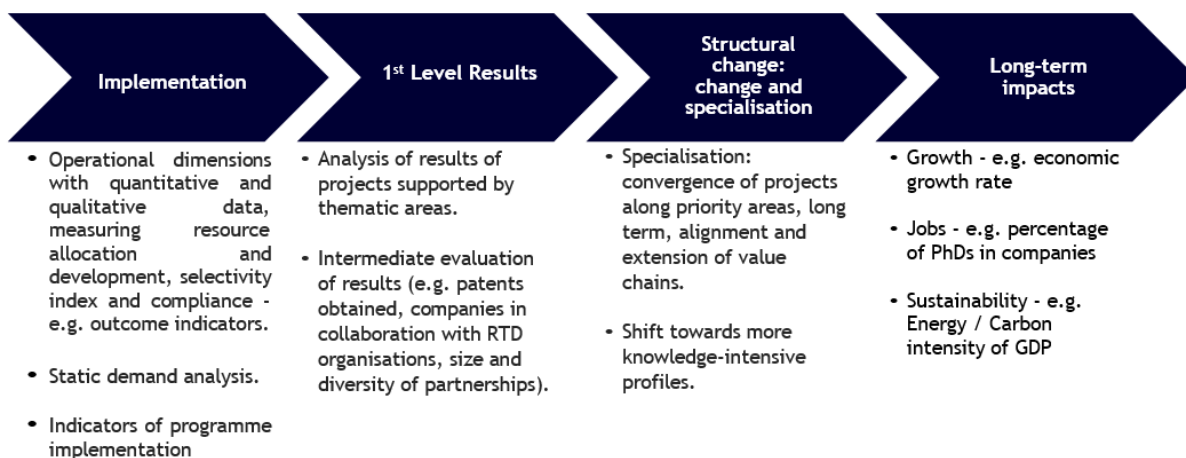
Implementation

1st Level Results

Structural change: change and specialisation

Long-term impacts

• Operational dimensions with quantitative and qualitative data, measuring resource allocation and development, selectivity index and compliance - e.g. outcome indicators.

• Static demand analysis.

• Indicators of programme implementation

• Analysis of results of projects supported by thematic areas.

• Intermediate evaluation of results (e.g. patents obtained, companies in collaboration with RTD organisations, size and diversity of partnerships).

• Specialisation: convergence of projects along priority areas, long term, alignment and extension of value chains.

• Shift towards more knowledge-intensive profiles.

• Growth - e.g. economic growth rate

• Jobs - e.g. percentage of PhDs in companies

• Sustainability - e.g. Energy / Carbon intensity of GDP